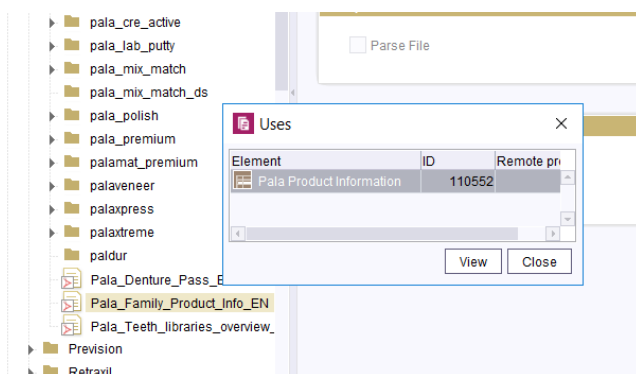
pala_cre_active
pala_lab_putty
pala_mix_match
pala_mix_match_ds
pala_polish
pala_premium
palamat_premium
palaveneer
palaxpress
palaxtreme
paldur
Pala_Denture_Pass_E
Pala_Family_Product_Info_EN
Pala_Teeth_libraries_overview_
Prevision
Retraxil

Parse File

Uses

| Element | ID | Remote pr |
|---|---|---|
| Pala Product Information | 110552 | |

View
Close